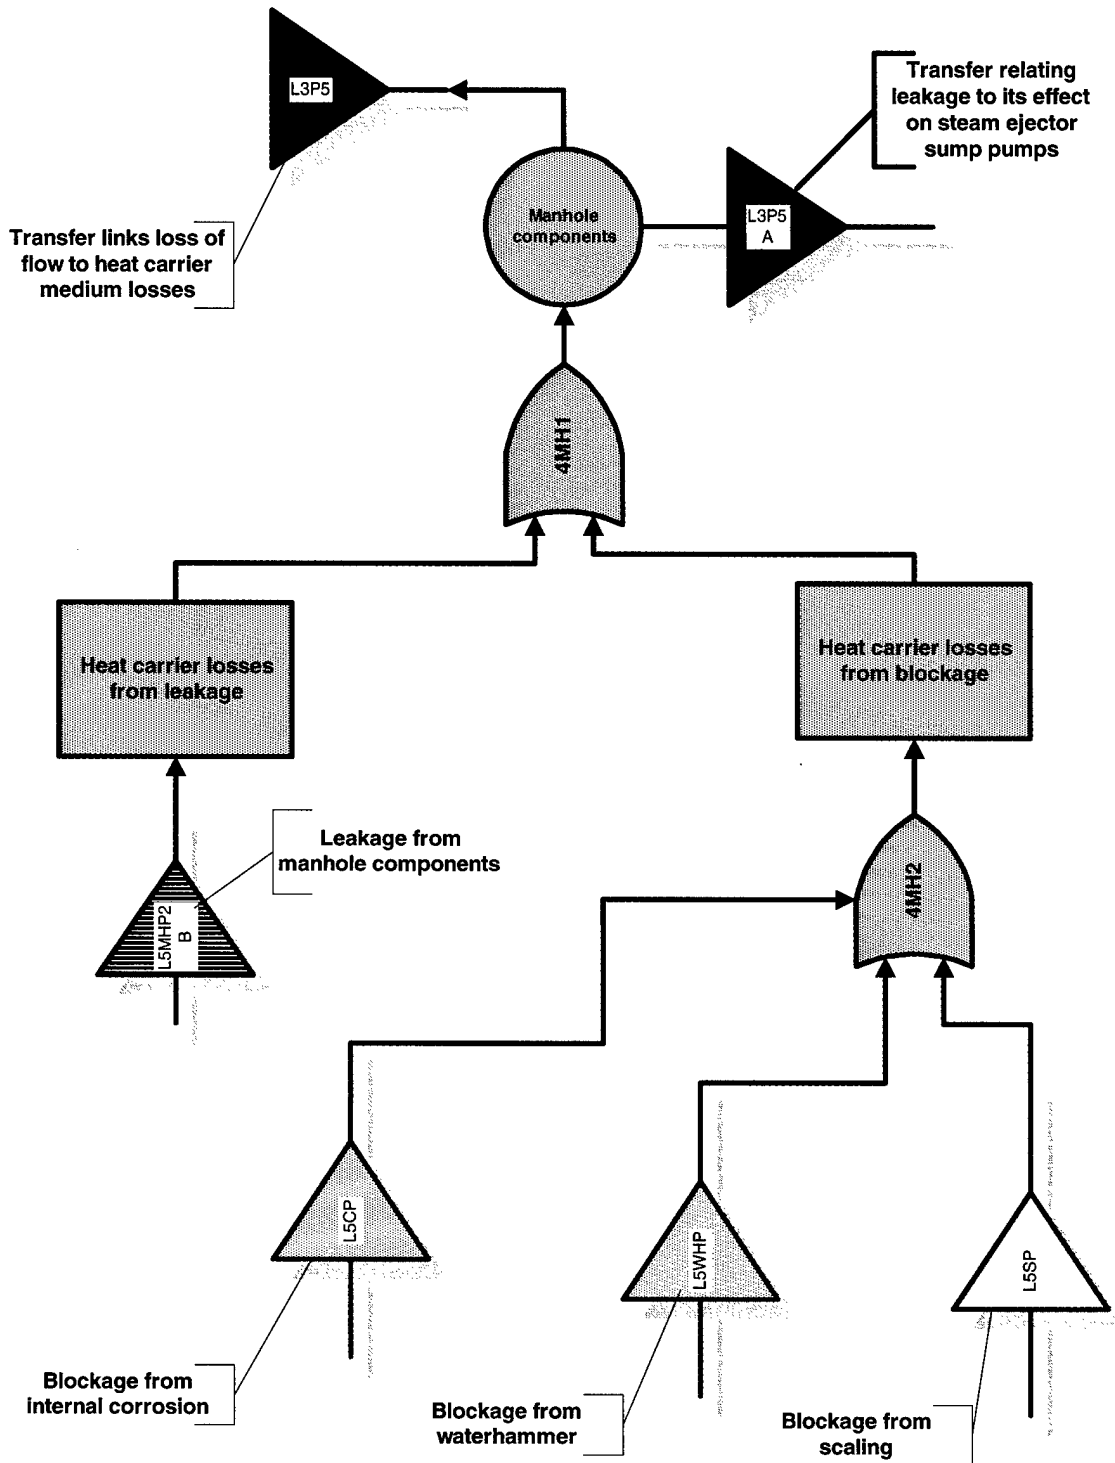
L3P5

Transfer relating leakage to its effect on steam ejector sump pumps

Manhole components

L3P5 A

Transfer links loss of flow to heat carrier medium losses

4MH1

Heat carrier losses from leakage

Heat carrier losses from blockage

Leakage from manhole components

L5MHP2 B

4MH2

L5CP

L5WHP

L5SP

Blockage from internal corrosion

Blockage from waterhammer

Blockage from scaling